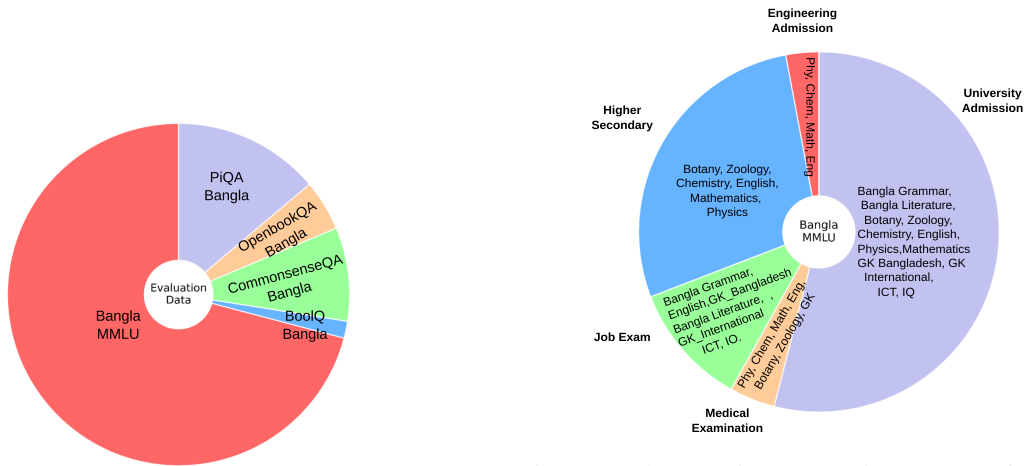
PiQA
Bangla

OpenbookQA
Bangla

CommonsenseQA
Bangla

BoolQ
Bangla

Evaluation
Data

Bangla
MMLU

Engineering
Admission

Phy, Chem, Math, Eng

University
Admission

Bangla Grammar,
Bangla Literature,
Botany, Zoology,
Chemistry, English,
Physics,Mathematics
GK Bangladesh, GK
International,
ICT, IQ

Higher
Secondary

Botany, Zoology,
Chemistry, English,
Mathematics,
Physics

Bangla
MMLU

Bangla Grammar,
English,GK_Bangladesh
Bangla Literature, ,
GK_International
ICT, IO.

Job Exam

Phy, Chem, Math, Eng,
Botany, Zoology, GK

Medical
Examination